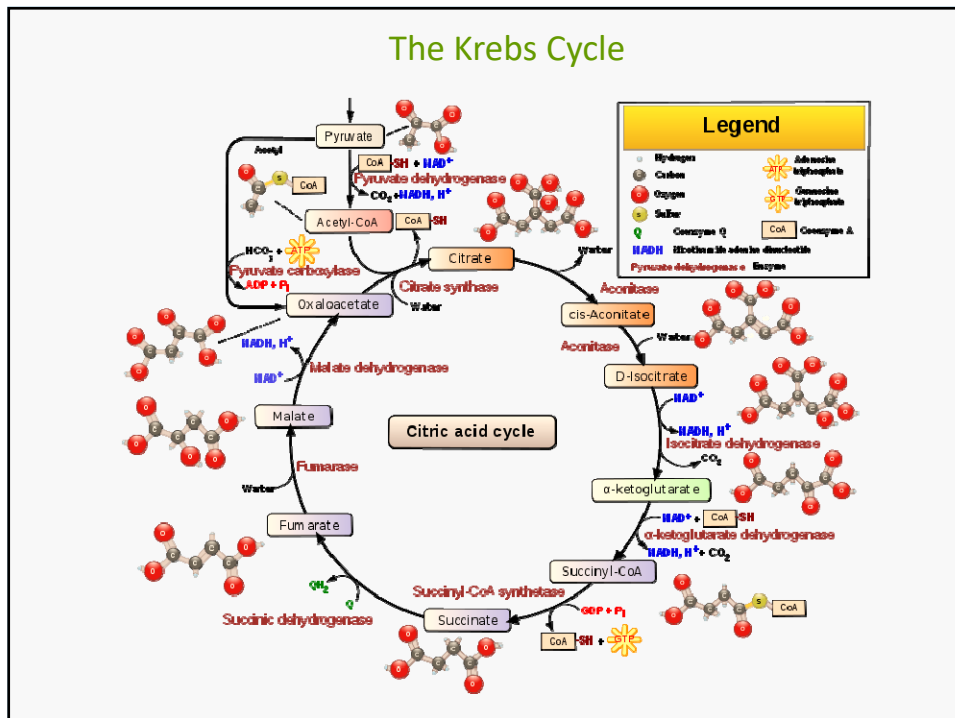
The Krebs Cycle

Legend
Hydrogen
Carbon
Oxygen
Sulfur
Q Coenzyme Q
NADH Nicotinamide adenine dinucleotide
Pyruvate dehydrogenase Enzyme
ATP Adenosine triphosphate
GTP Guanosine triphosphate
CoA Coenzyme A

Pyruvate
Acetyl
CoA-SH + NAD$^+$
Pyruvate dehydrogenase
CO$_2$ + NADH, H$^+$
CoA
Acetyl-CoA
CoA-SH
HCO$_3^-$ + ATP
Pyruvate carboxylase
ADP + P$_i$
Citrate
Water
Citrate synthase
Oxaloacetate
Water
Aconitase
cis-Aconitate
Water
Aconitase
NADH, H$^+$
NAD$^+$
Malate dehydrogenase
D-Isocitrate
NAD$^+$
NADH, H$^+$
Isocitrate dehydrogenase
CO$_2$
Malate
Citric acid cycle
Fumarase
Water
α-ketoglutarate
NAD$^+$ + CoA-SH
α-ketoglutarate dehydrogenase
NADH, H$^+$ + CO$_2$
Fumarate
Succinyl-CoA
QH$_2$
Q
Succinyl-CoA synthetase
GDP + P$_i$
CoA
Succinic dehydrogenase
Succinate
CoA-SH + GTP